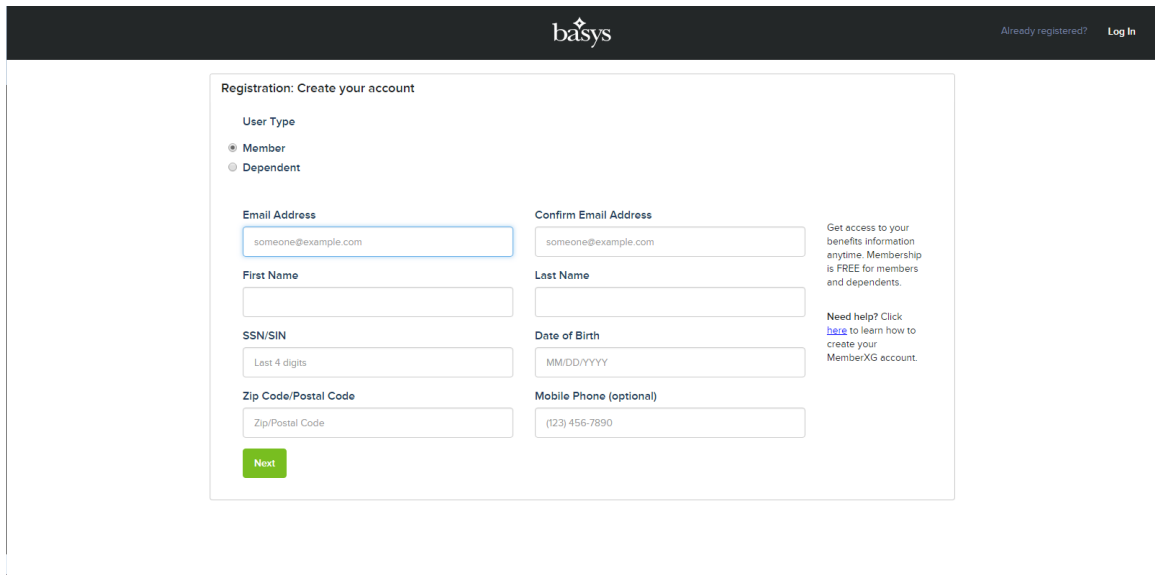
basys

Already registered? Log In

Registration: Create your account

User Type

Member
Dependent

Email Address
someone@example.com

Confirm Email Address
someone@example.com

First Name

Last Name

SSN/SIN
Last 4 digits

Date of Birth
MM/DD/YYYY

Zip Code/Postal Code
Zip/Postal Code

Mobile Phone (optional)
(123) 456-7890

Next

Get access to your benefits information anytime. Membership is FREE for members and dependents.

Need help? Click here to learn how to create your MemberXG account.